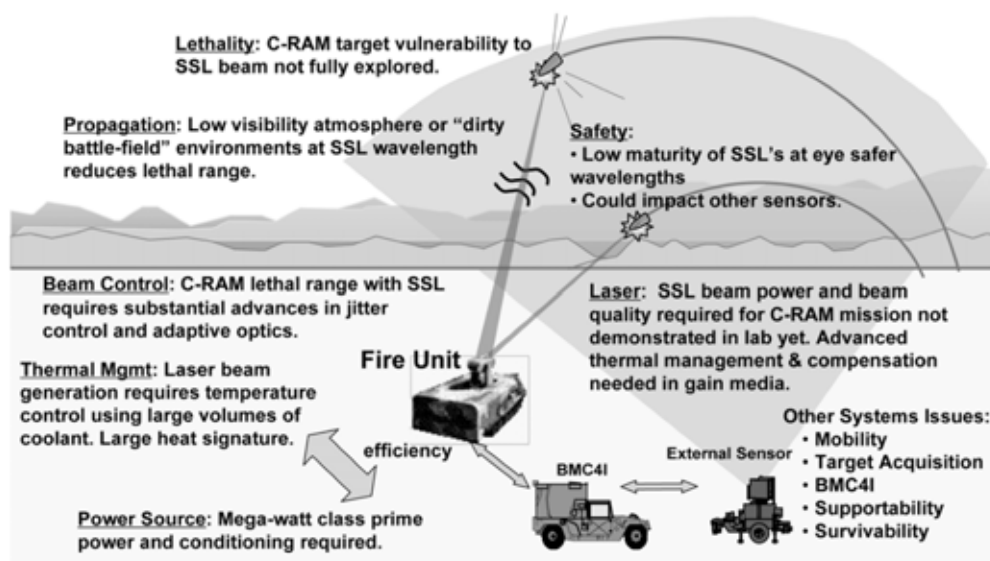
Lethality: C-RAM target vulnerability to SSL beam not fully explored.

Propagation: Low visibility atmosphere or "dirty battle-field" environments at SSL wavelength reduces lethal range.

Safety:
• Low maturity of SSL's at eye safer wavelengths
• Could impact other sensors.

Beam Control: C-RAM lethal range with SSL requires substantial advances in jitter control and adaptive optics.

Laser: SSL beam power and beam quality required for C-RAM mission not demonstrated in lab yet. Advanced thermal management & compensation needed in gain media.

Fire Unit

Thermal Mgmt: Laser beam generation requires temperature control using large volumes of coolant. Large heat signature.

efficiency

BMC4I

External Sensor

Other Systems Issues:
• Mobility
• Target Acquisition
• BMC4I
• Supportability
• Survivability

Power Source: Mega-watt class prime power and conditioning required.